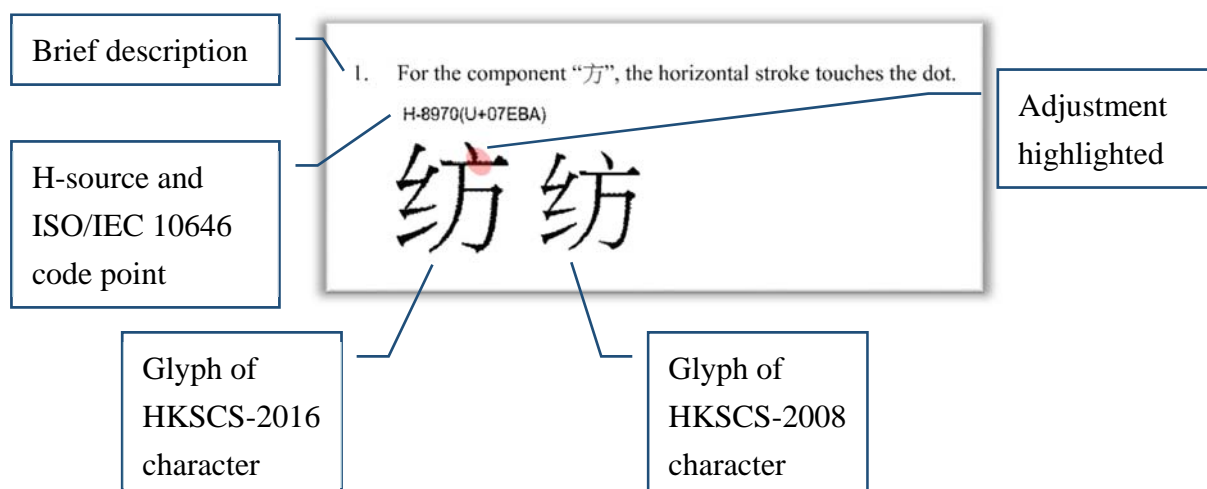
Brief description

1. For the component "方", the horizontal stroke touches the dot.

H-8970(U+07EBA)

Adjustment highlighted

H-source and ISO/IEC 10646 code point

纺 纺

Glyph of HKSCS-2016 character

Glyph of HKSCS-2008 character